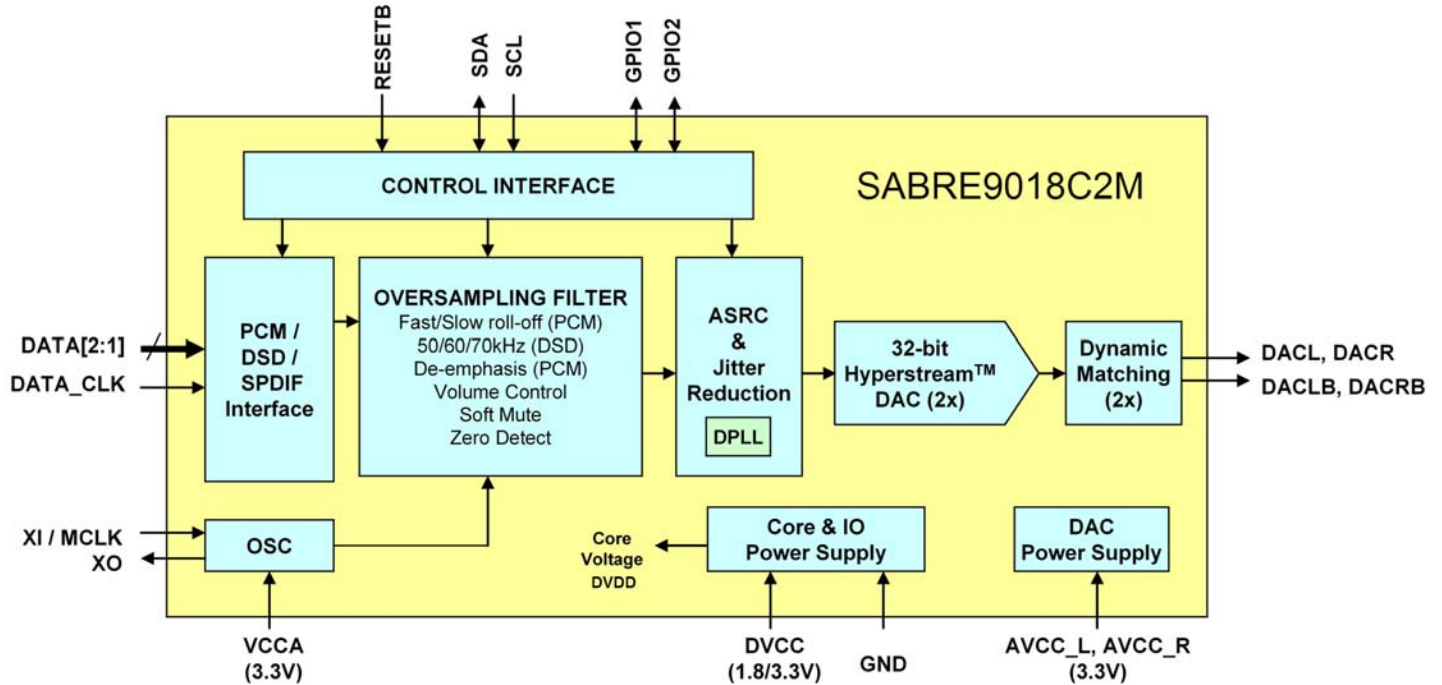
RESETB

SDA

SCL

GPIO1

GPIO2

CONTROL INTERFACE

SABRE9018C2M

DATA[2:1]

DATA_CLK

PCM / DSD / SPDIF Interface

OVERSAMPLING FILTER
Fast/Slow roll-off (PCM)
50/60/70kHz (DSD)
De-emphasis (PCM)
Volume Control
Soft Mute
Zero Detect

ASRC & Jitter Reduction

DPLL

32-bit Hyperstream™ DAC (2x)

Dynamic Matching (2x)

DACL, DACR

DACLB, DACRB

XI / MCLK

XO

OSC

Core Voltage DVDD

Core & IO Power Supply

DAC Power Supply

VCCA
(3.3V)

DVCC
(1.8/3.3V)

GND

AVCC_L, AVCC_R
(3.3V)